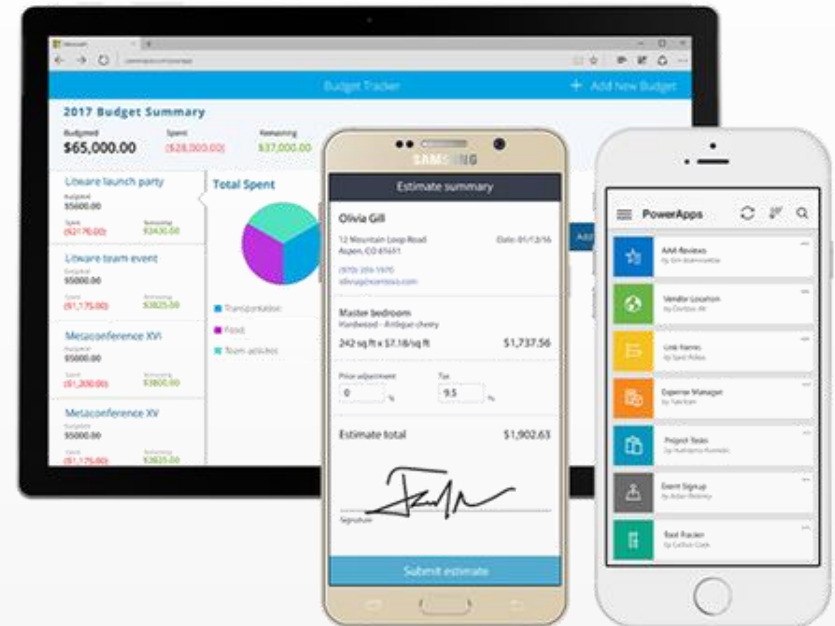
Budget Tracker

+ Add New Budget

2017 Budget Summary

Budgeted
$65,000.00

Spent
($28,000.00)

Remaining
$37,000.00

Litware launch party
Budgeted
$5600.00
Spent
($2170.00)
Remaining
$3430.00

Litware team event
Budgeted
$5000.00
Spent
($1,175.00)
Remaining
$3825.00

Metaconference XVI
Budgeted
$5000.00
Spent
($1,200.00)
Remaining
$3800.00

Metaconference XV
Budgeted
$5000.00
Spent
($1,175.00)
Remaining
$3825.00

Total Spent

Transportation
Food
Team activities

SAMSUNG

Estimate summary

Olivia Gill

12 Mountain Loop Road
Aspen, CO 81611

Date: 01/12/16

(970) 555-1970
olivia@contoso.com

Master bedroom
Hardwood – Antique cherry

242 sq ft x $7.18/sq ft
$1,737.56

Price adjustment
0
%

Tax
9.5
%

Estimate total
$1,902.63

Signature

Submit estimate

PowerApps

AAM Reviews
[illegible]

Vendor Location
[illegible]

Link Names
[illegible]

Expense Manager
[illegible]

Project Tasks
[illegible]

Event Signup
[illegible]

Tool Tracker
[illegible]